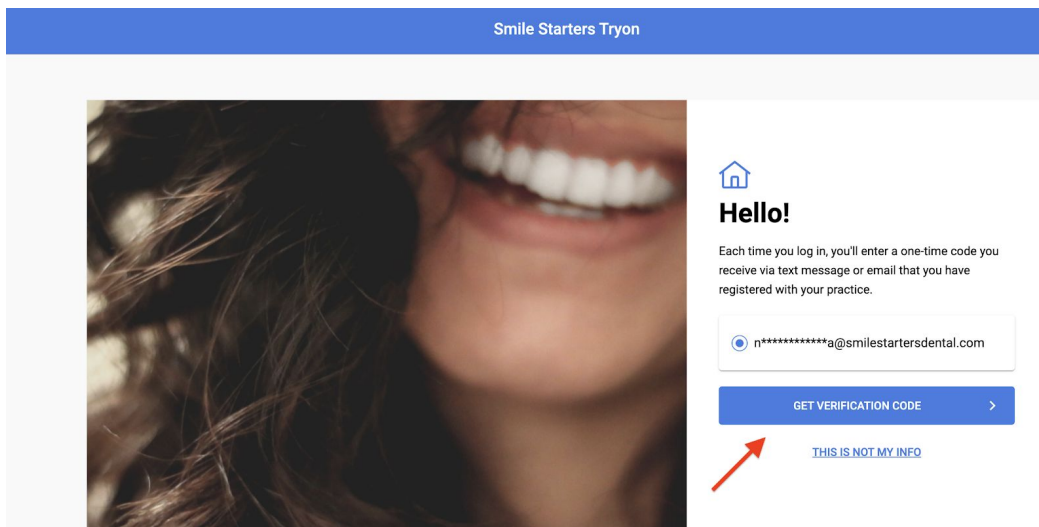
Smile Starters Tryon

Hello!

Each time you log in, you'll enter a one-time code you receive via text message or email that you have registered with your practice.

n************a@smilestartersdental.com

GET VERIFICATION CODE

THIS IS NOT MY INFO